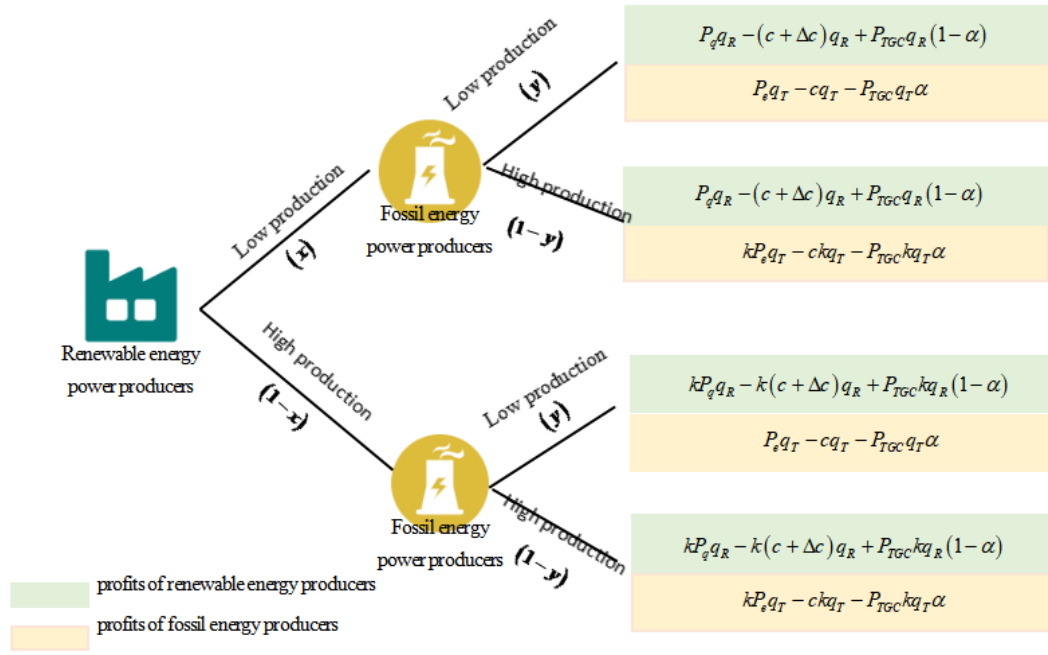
Renewable energy power producers

Low production $(x)$

High production $(1-x)$

Fossil energy power producers

Low production $(y)$

High production $(1-y)$

$P_q q_R - (c+\Delta c) q_R + P_{TGC} q_R (1-\alpha)$

$P_e q_T - c q_T - P_{TGC} q_T \alpha$

$P_q q_R - (c+\Delta c) q_R + P_{TGC} q_R (1-\alpha)$

$k P_e q_T - c k q_T - P_{TGC} k q_T \alpha$

Fossil energy power producers

Low production $(y)$

High production $(1-y)$

$k P_q q_R - k(c+\Delta c) q_R + P_{TGC} k q_R (1-\alpha)$

$P_e q_T - c q_T - P_{TGC} q_T \alpha$

$k P_q q_R - k(c+\Delta c) q_R + P_{TGC} k q_R (1-\alpha)$

$k P_e q_T - c k q_T - P_{TGC} k q_T \alpha$

profits of renewable energy producers

profits of fossil energy producers